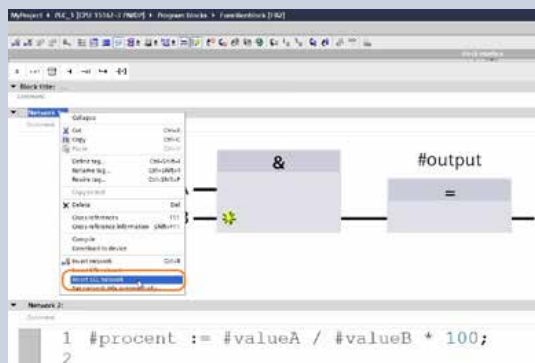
MyProject ▸ PLC_1 [CPU 1516F-3 PN/DP] ▸ Program blocks ▸ FunctionBlock [FB2]

Block interface

▾ Block title:
Comment

▾ Network 1:
Comment

Collapse
Cut Ctrl+X
Copy Ctrl+C
Paste
Define tag... Ctrl+Shift+I
Rename tag... Ctrl+Shift+T
Rewire tag... Ctrl+Shift+P
Copy as text
Delete Del
Cross-references F11
Cross-reference information Shift+F11
Compile
Download to device
Insert network Ctrl+R
Insert SCL network
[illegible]

&

#output

=

▾ Network 2:
Comment

1 #procent := #valueA / #valueB * 100;
2